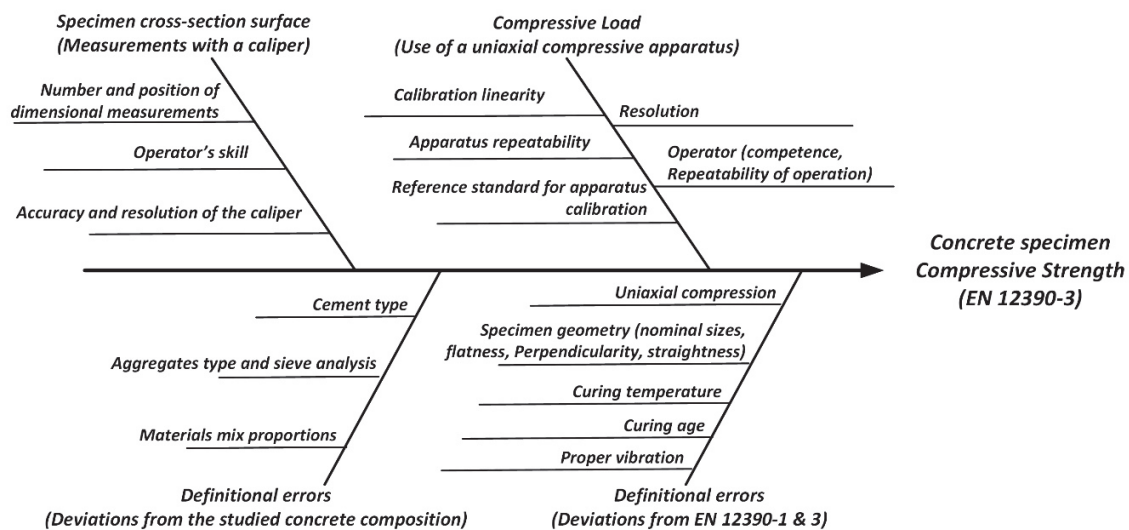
Specimen cross-section surface
(Measurements with a caliper)

Number and position of dimensional measurements

Operator's skill

Accuracy and resolution of the caliper

Compressive Load
(Use of a uniaxial compressive apparatus)

Calibration linearity

Resolution

Apparatus repeatability

Operator (competence, Repeatability of operation)

Reference standard for apparatus calibration

Concrete specimen
Compressive Strength
(EN 12390-3)

Cement type

Aggregates type and sieve analysis

Materials mix proportions

Definitional errors
(Deviations from the studied concrete composition)

Uniaxial compression

Specimen geometry (nominal sizes, flatness, Perpendicularity, straightness)

Curing temperature

Curing age

Proper vibration

Definitional errors
(Deviations from EN 12390-1 & 3)